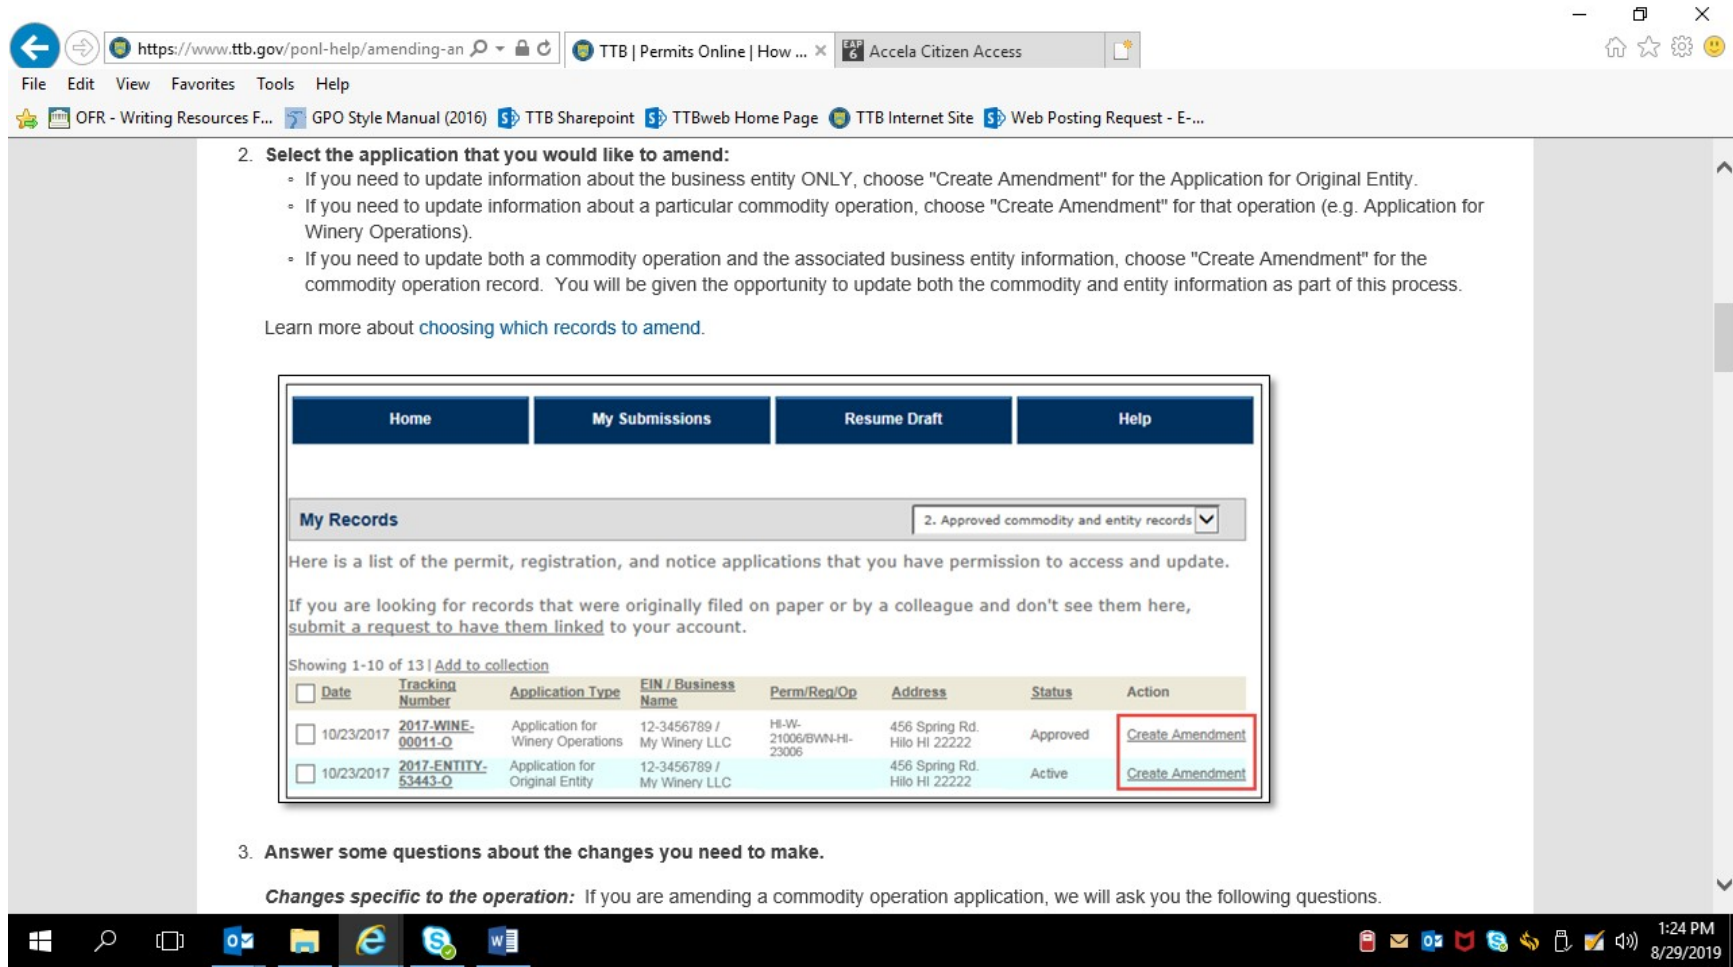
https://www.ttb.gov/ponl-help/amending-an

TTB | Permits Online | How ...

Accela Citizen Access

File Edit View Favorites Tools Help

OFR - Writing Resources F... GPO Style Manual (2016) TTB Sharepoint TTBweb Home Page TTB Internet Site Web Posting Request - E-...

2. Select the application that you would like to amend:

- If you need to update information about the business entity ONLY, choose "Create Amendment" for the Application for Original Entity.
- If you need to update information about a particular commodity operation, choose "Create Amendment" for that operation (e.g. Application for Winery Operations).
- If you need to update both a commodity operation and the associated business entity information, choose "Create Amendment" for the commodity operation record. You will be given the opportunity to update both the commodity and entity information as part of this process.

Learn more about choosing which records to amend.

Home | My Submissions | Resume Draft | Help

My Records

2. Approved commodity and entity records

Here is a list of the permit, registration, and notice applications that you have permission to access and update.

If you are looking for records that were originally filed on paper or by a colleague and don't see them here, submit a request to have them linked to your account.

Showing 1-10 of 13 | Add to collection

| Date | Tracking Number | Application Type | EIN / Business Name | Perm/Reg/Op | Address | Status | Action |
|---|---|---|---|---|---|---|---|
| 10/23/2017 | 2017-WINE-00011-O | Application for Winery Operations | 12-3456789 / My Winery LLC | HI-W-21006/BWN-HI-23006 | 456 Spring Rd. Hilo HI 22222 | Approved | Create Amendment |
| 10/23/2017 | 2017-ENTITY-53443-O | Application for Original Entity | 12-3456789 / My Winery LLC | | 456 Spring Rd. Hilo HI 22222 | Active | Create Amendment |

3. Answer some questions about the changes you need to make.

Changes specific to the operation: If you are amending a commodity operation application, we will ask you the following questions.

1:24 PM
8/29/2019